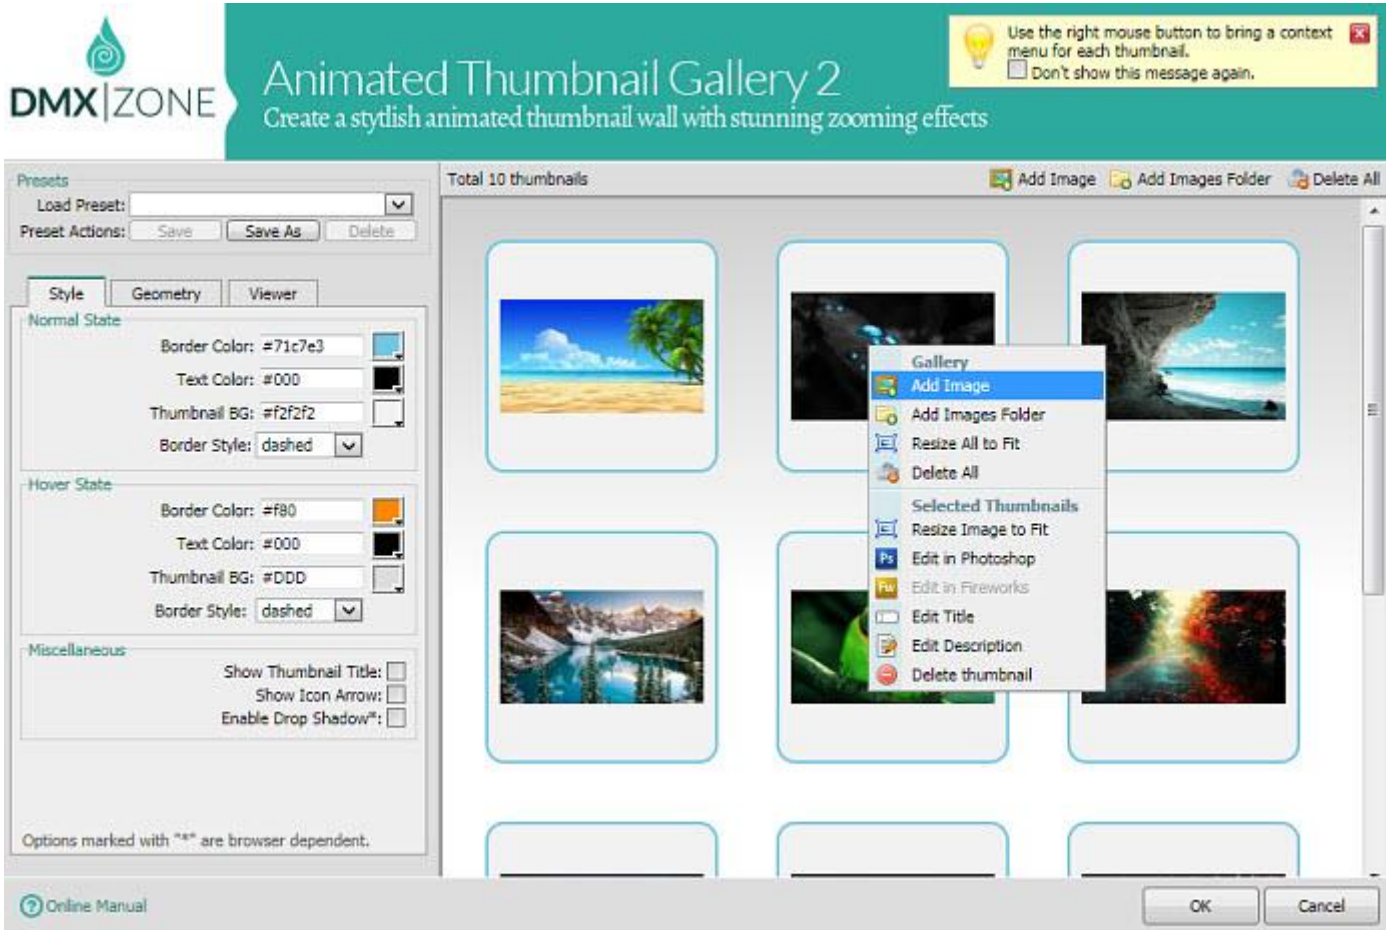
DMX|ZONE

Animated Thumbnail Gallery 2
Create a stylish animated thumbnail wall with stunning zooming effects

Use the right mouse button to bring a context menu for each thumbnail.
Don't show this message again.

Presets
Load Preset:
Preset Actions: Save Save As Delete

Style Geometry Viewer

Normal State
Border Color: #71c7e3
Text Color: #000
Thumbnail BG: #f2f2f2
Border Style: dashed

Hover State
Border Color: #f80
Text Color: #000
Thumbnail BG: #DDD
Border Style: dashed

Miscellaneous
Show Thumbnail Title:
Show Icon Arrow:
Enable Drop Shadow*:

Options marked with "*" are browser dependent.

Total 10 thumbnails
Add Image Add Images Folder Delete All

Gallery
Add Image
Add Images Folder
Resize All to Fit
Delete All
Selected Thumbnails
Resize Image to Fit
Edit in Photoshop
Edit in Fireworks
Edit Title
Edit Description
Delete thumbnail

Online Manual
OK Cancel